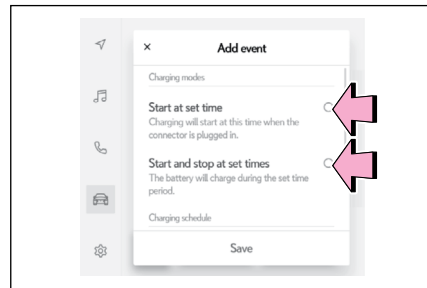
×

Add event

Charging modes

Start at set time
Charging will start at this time when the connector is plugged in.

Start and stop at set times
The battery will charge during the set time period.

Charging schedule

Save